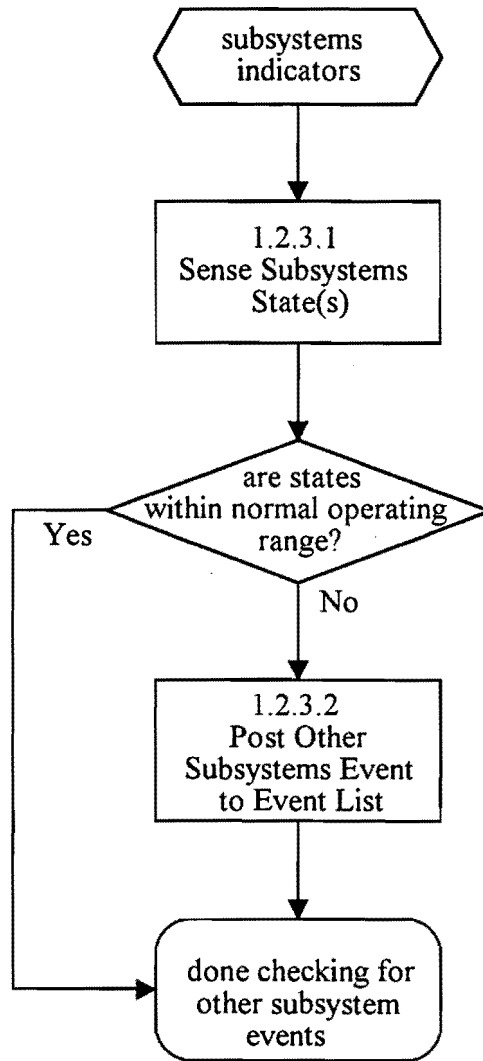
subsystems indicators

1.2.3.1
Sense Subsystems State(s)

are states within normal operating range?

Yes

No

1.2.3.2
Post Other Subsystems Event to Event List

done checking for other subsystem events